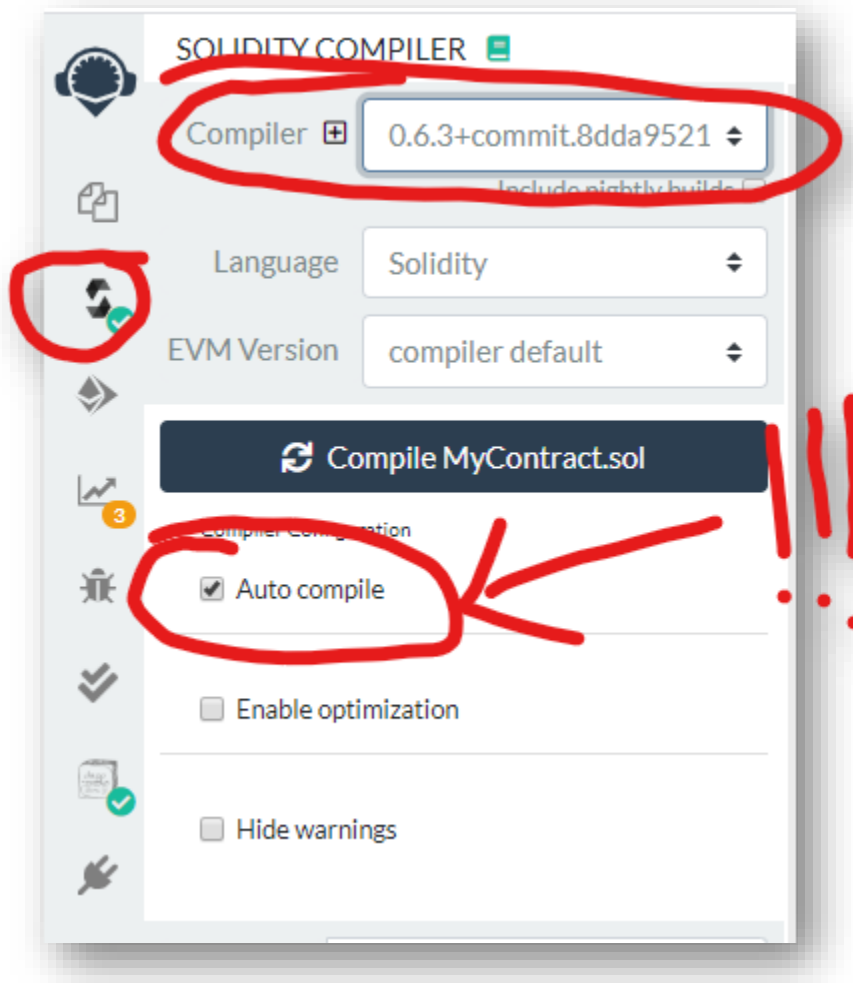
SOLIDITY COMPILER

Compiler
0.6.3+commit.8dda9521

Include nightly builds

Language
Solidity

EVM Version
compiler default

Compile MyContract.sol

3

Compiler Configuration

Auto compile

Enable optimization

Hide warnings